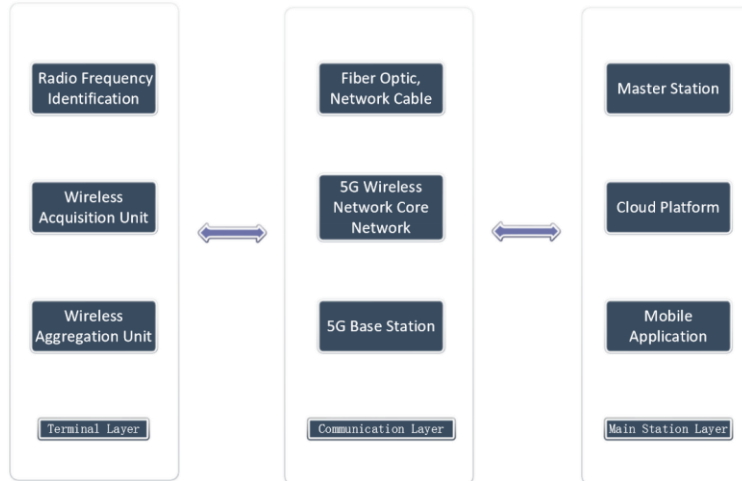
Radio Frequency Identification

Wireless Acquisition Unit

Wireless Aggregation Unit

Terminal Layer

Fiber Optic, Network Cable

5G Wireless Network Core Network

5G Base Station

Communication Layer

Master Station

Cloud Platform

Mobile Application

Main Station Layer